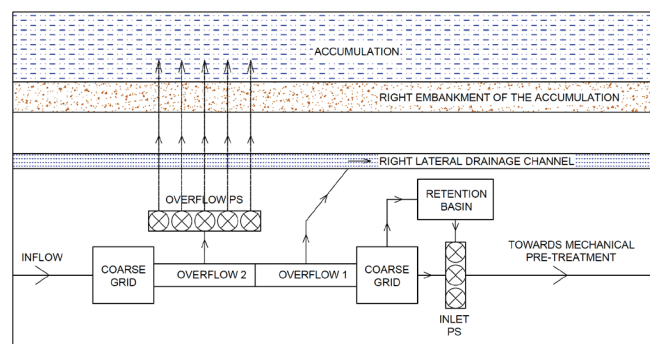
ACCUMULATION

RIGHT EMBANKMENT OF THE ACCUMULATION

RIGHT LATERAL DRAINAGE CHANNEL

OVERFLOW PS

RETENTION BASIN

INFLOW

COARSE GRID

OVERFLOW 2

OVERFLOW 1

COARSE GRID

TOWARDS MECHANICAL PRE-TREATMENT

INLET PS